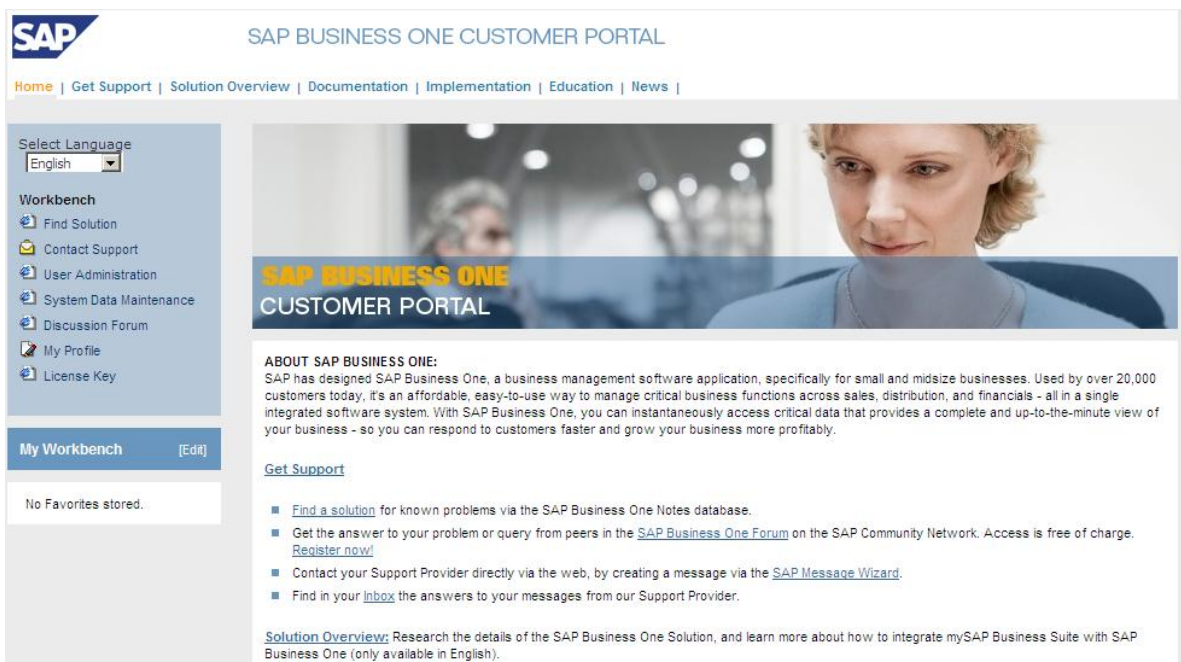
SAP

SAP BUSINESS ONE CUSTOMER PORTAL

Home | Get Support | Solution Overview | Documentation | Implementation | Education | News |

Select Language
English

Workbench
Find Solution
Contact Support
User Administration
System Data Maintenance
Discussion Forum
My Profile
License Key

My Workbench [Edit]

No Favorites stored.

SAP BUSINESS ONE
CUSTOMER PORTAL

ABOUT SAP BUSINESS ONE:
SAP has designed SAP Business One, a business management software application, specifically for small and midsize businesses. Used by over 20,000 customers today, it's an affordable, easy-to-use way to manage critical business functions across sales, distribution, and financials - all in a single integrated software system. With SAP Business One, you can instantaneously access critical data that provides a complete and up-to-the-minute view of your business - so you can respond to customers faster and grow your business more profitably.

Get Support

- Find a solution for known problems via the SAP Business One Notes database.
- Get the answer to your problem or query from peers in the SAP Business One Forum on the SAP Community Network. Access is free of charge. Register now!
- Contact your Support Provider directly via the web, by creating a message via the SAP Message Wizard.
- Find in your Inbox the answers to your messages from our Support Provider.

Solution Overview: Research the details of the SAP Business One Solution, and learn more about how to integrate mySAP Business Suite with SAP Business One (only available in English).